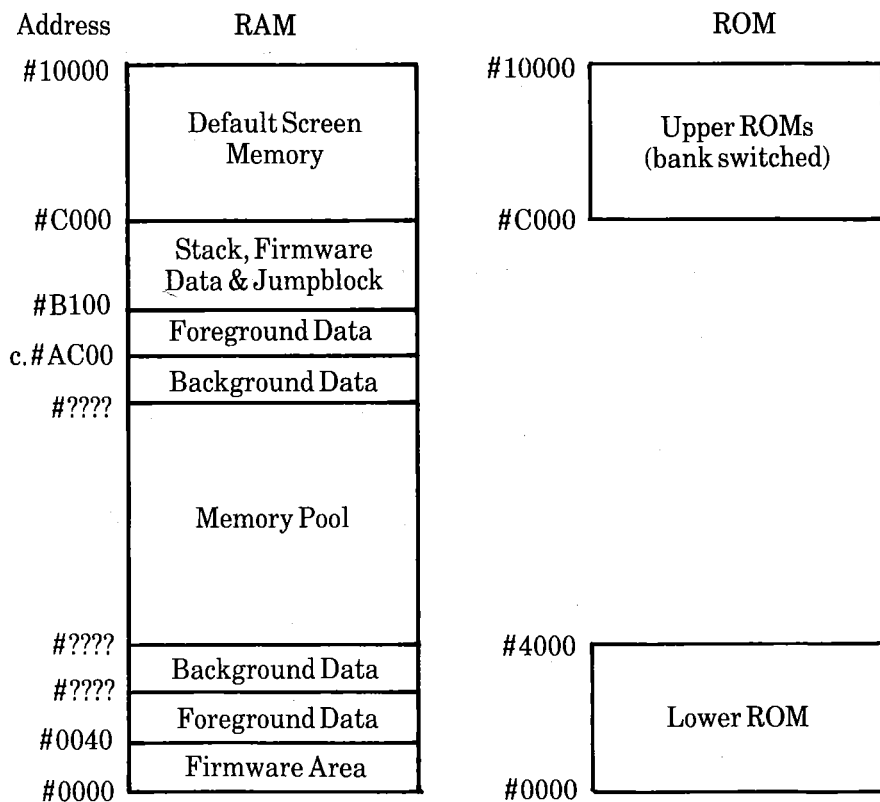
Address RAM ROM

#10000 Default Screen Memory

#C000 Stack, Firmware Data & Jumpblock

#B100 Foreground Data

c.#AC00 Background Data

#???? Memory Pool

#???? Background Data

#???? Foreground Data

#0040 Firmware Area

#0000

#10000 Upper ROMs (bank switched)

#C000

#4000 Lower ROM

#0000